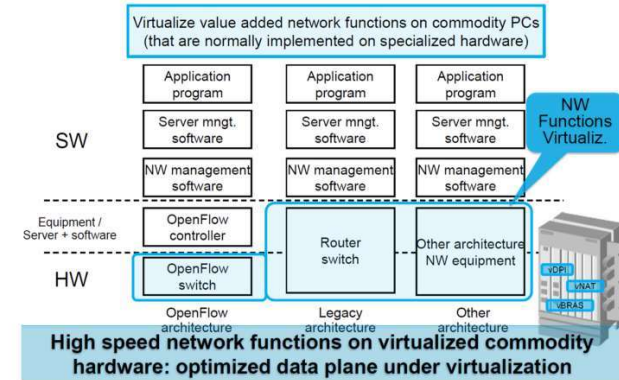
Virtualize value added network functions on commodity PCs (that are normally implemented on specialized hardware)

SW

Equipment / Server + software

HW

| OpenFlow architecture | Legacy architecture | Other architecture |
|---|---|---|
| Application program | Application program | Application program |
| Server mngt. software | Server mngt. software | Server mngt. software |
| NW management software | NW management software | NW management software |
| OpenFlow controller | Router switch | Other architecture NW equipment |
| OpenFlow switch | | |

NW Functions Virtualiz.

vDPI

vNAT

vBRAS

High speed network functions on virtualized commodity hardware: optimized data plane under virtualization